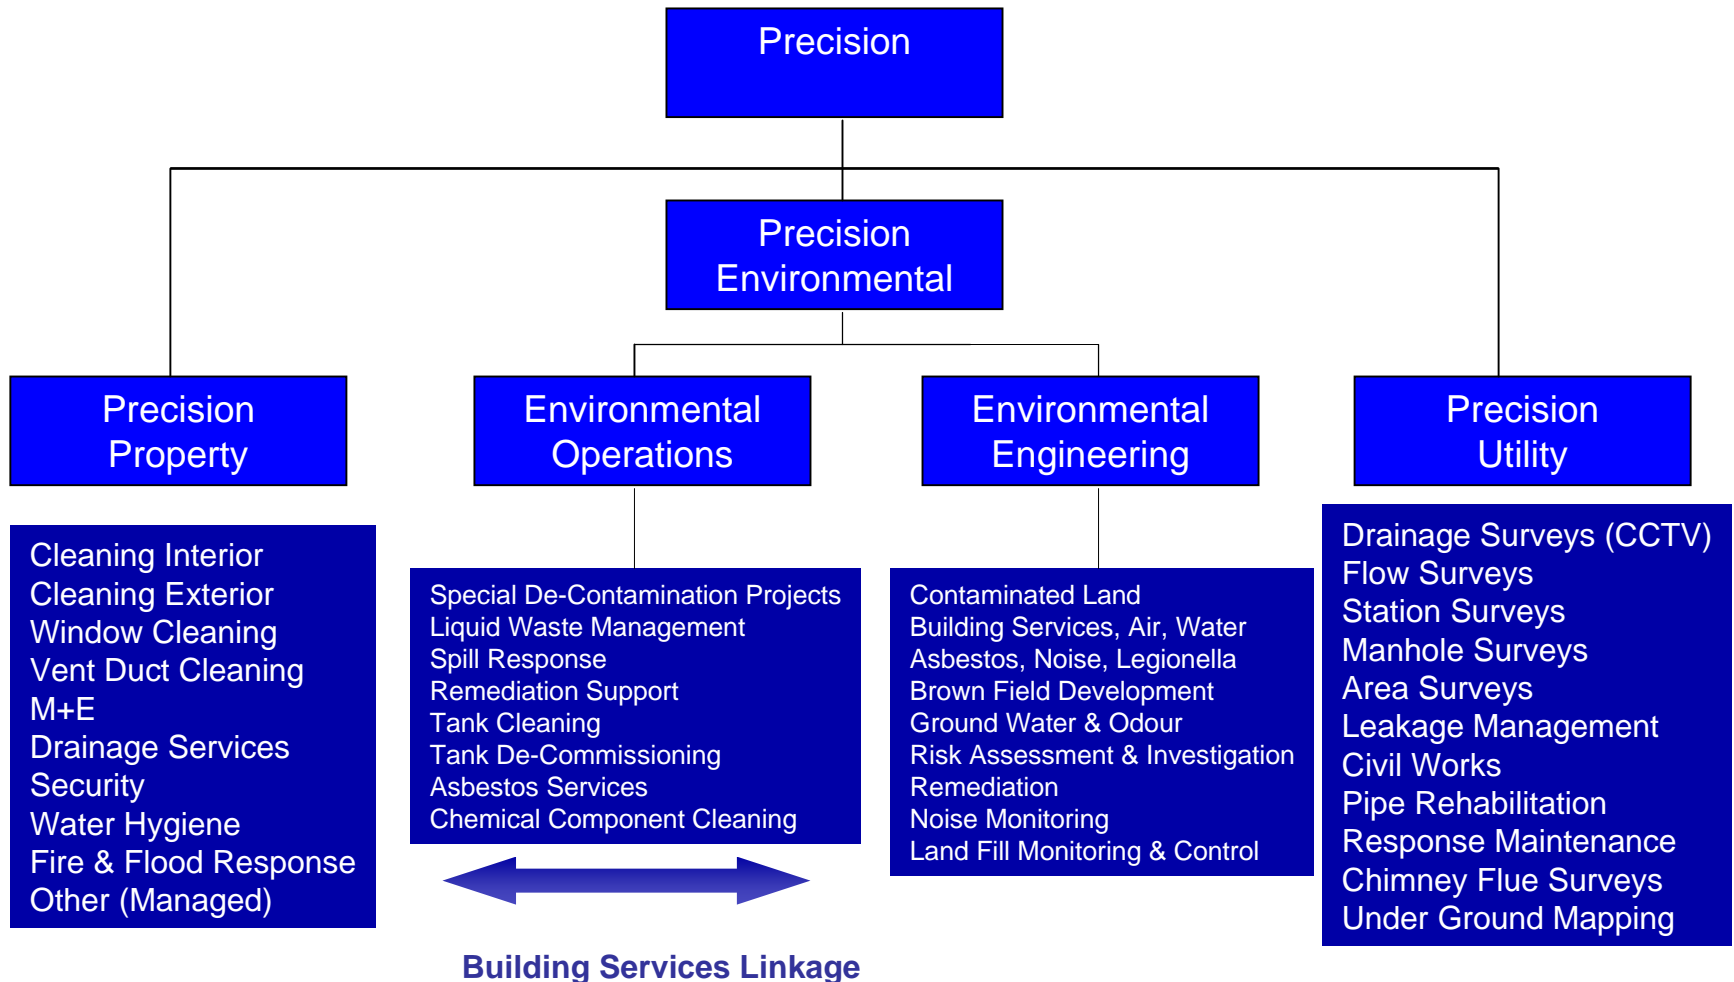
Precision

Precision Environmental

Precision Property

Environmental Operations

Environmental Engineering

Precision Utility

Cleaning Interior
Cleaning Exterior
Window Cleaning
Vent Duct Cleaning
M+E
Drainage Services
Security
Water Hygiene
Fire & Flood Response
Other (Managed)

Special De-Contamination Projects
Liquid Waste Management
Spill Response
Remediation Support
Tank Cleaning
Tank De-Commissioning
Asbestos Services
Chemical Component Cleaning

Contaminated Land
Building Services, Air, Water
Asbestos, Noise, Legionella
Brown Field Development
Ground Water & Odour
Risk Assessment & Investigation
Remediation
Noise Monitoring
Land Fill Monitoring & Control

Drainage Surveys (CCTV)
Flow Surveys
Station Surveys
Manhole Surveys
Area Surveys
Leakage Management
Civil Works
Pipe Rehabilitation
Response Maintenance
Chimney Flue Surveys
Under Ground Mapping

Building Services Linkage